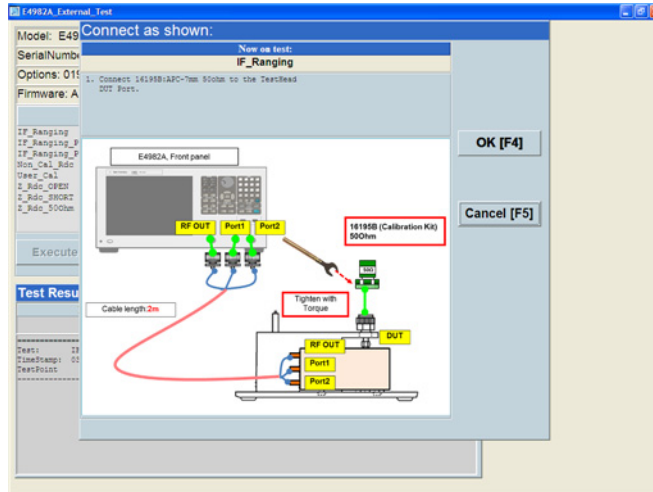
E4982A_External_Test

Model: E49

SerialNumbe

Options: 01

Firmware: A

IF_Ranging
IF_Ranging_F
IF_Ranging_F
Non_Cal_Rdc
User_Cal
Z_Rdc_OPEN
Z_Rdc_SHORT
Z_Rdc_50ohm

Execute

Test Resu

Test:
TimeStamp:
TestPoint

Connect as shown:

Now on test:

IF_Ranging

1. Connect 16195B:APC-7mm 50ohm to the TestHead DUT Port.

E4982A, Front panel

RF OUT

Port1

Port2

16195B (Calibration Kit) 50Ohm

Cable length:2m

Tighten with Torque

RF OUT

Port1

Port2

DUT

OK [F4]

Cancel [F5]